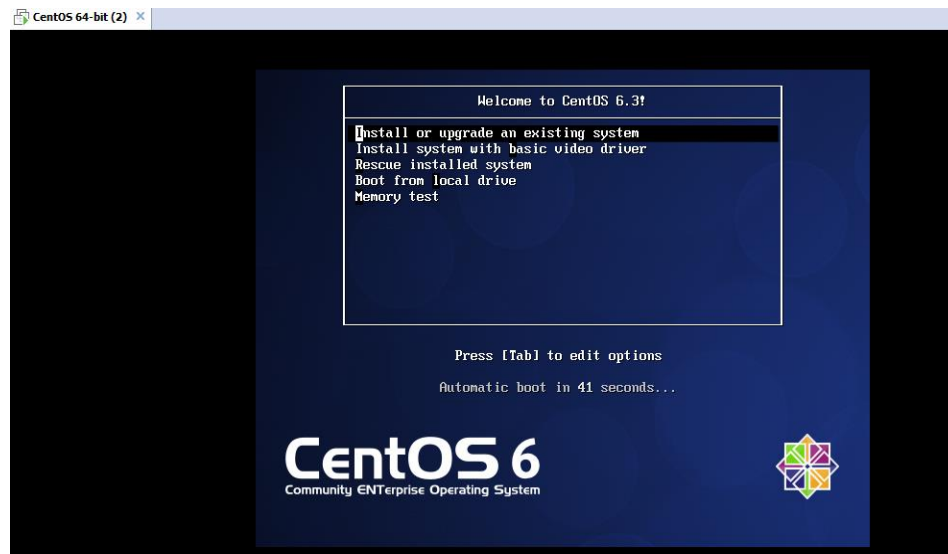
CentOS 64-bit (2) ×

Welcome to CentOS 6.3!

Install or upgrade an existing system
Install system with basic video driver
Rescue installed system
Boot from local drive
Memory test

Press [Tab] to edit options

Automatic boot in 41 seconds...

CentOS 6
Community ENTerprise Operating System